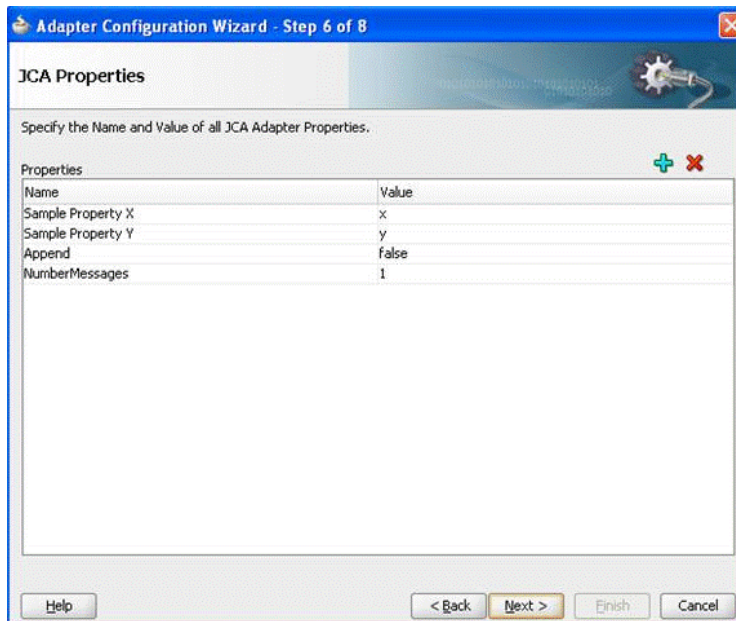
Adapter Configuration Wizard - Step 6 of 8

JCA Properties

Specify the Name and Value of all JCA Adapter Properties.

Properties

| Name | Value |
|---|---|
| Sample Property X | x |
| Sample Property Y | y |
| Append | false |
| NumberMessages | 1 |

Help

< Back

Next >

Finish

Cancel